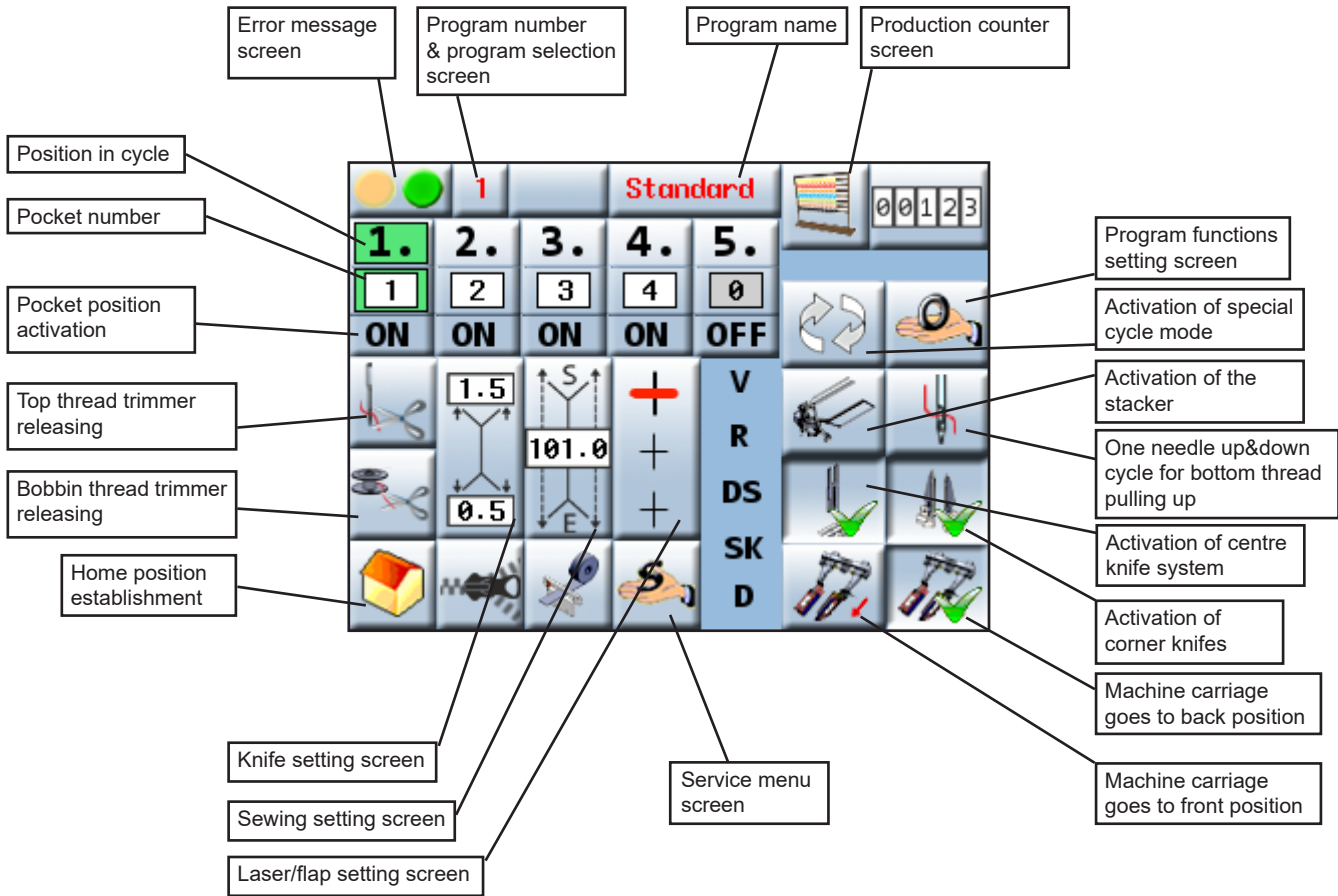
Error message screen

Program number & program selection screen

Program name

Production counter screen

Position in cycle

Pocket number

Pocket position activation

Top thread trimmer releasing

Bobbin thread trimmer releasing

Home position establishment

1

Standard

00123

1.

2.

3.

4.

5.

1

2

3

4

0

ON

ON

ON

ON

OFF

1.5

0.5

S

101.0

E

V

R

DS

SK

D

Program functions setting screen

Activation of special cycle mode

Activation of the stacker

One needle up&down cycle for bottom thread pulling up

Activation of centre knife system

Activation of corner knifes

Machine carriage goes to back position

Machine carriage goes to front position

Knife setting screen

Sewing setting screen

Laser/flap setting screen

Service menu screen